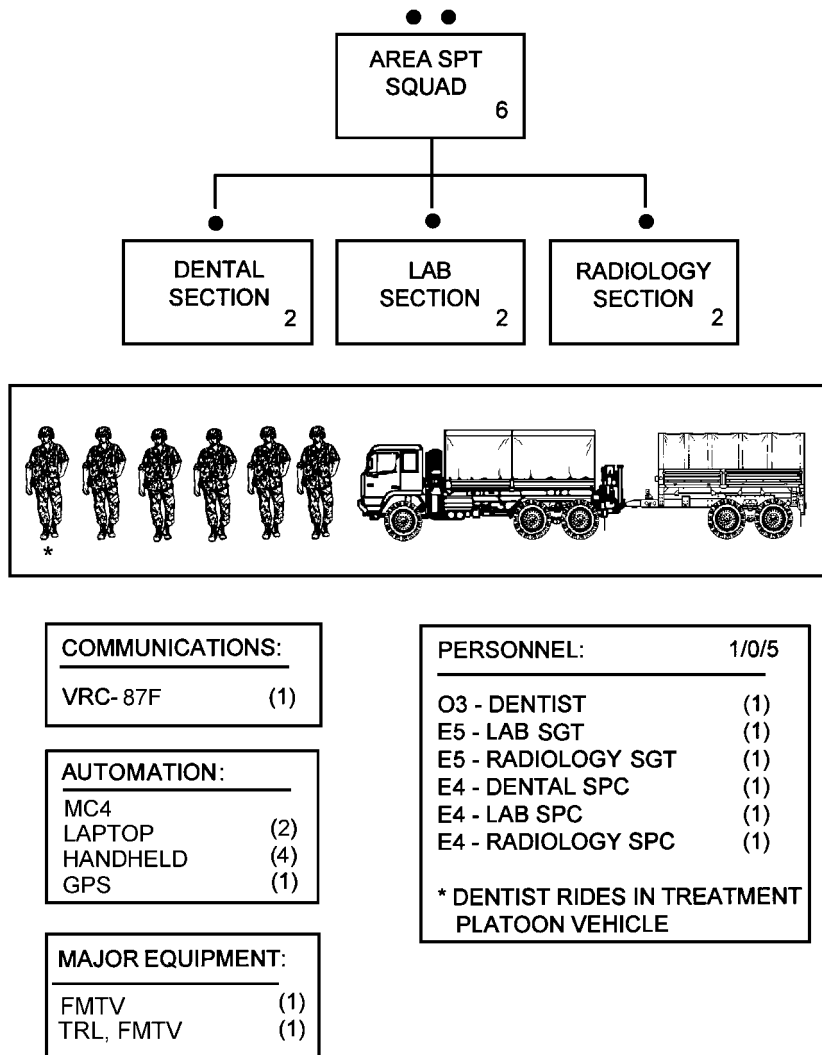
AREA SPT SQUAD 6

DENTAL SECTION 2

LAB SECTION 2

RADIOLOGY SECTION 2

*

COMMUNICATIONS:

VRC- 87F (1)

AUTOMATION:

MC4
LAPTOP (2)
HANDHELD (4)
GPS (1)

MAJOR EQUIPMENT:

FMTV (1)
TRL, FMTV (1)

PERSONNEL: 1/0/5

O3 - DENTIST (1)
E5 - LAB SGT (1)
E5 - RADIOLOGY SGT (1)
E4 - DENTAL SPC (1)
E4 - LAB SPC (1)
E4 - RADIOLOGY SPC (1)

* DENTIST RIDES IN TREATMENT PLATOON VEHICLE